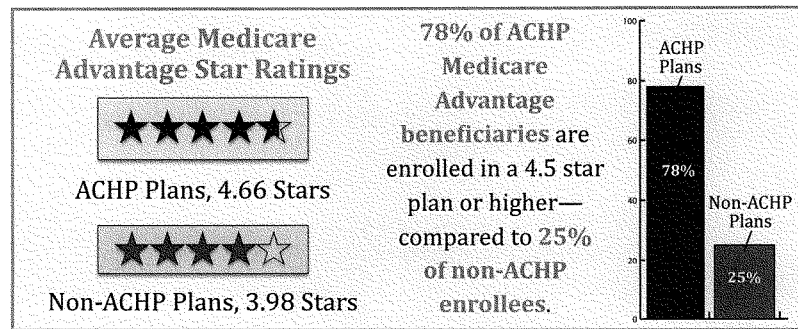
Average Medicare Advantage Star Ratings

★★★★☆

ACHP Plans, 4.66 Stars

★★★★☆

Non-ACHP Plans, 3.98 Stars

78% of ACHP Medicare Advantage beneficiaries are enrolled in a 4.5 star plan or higher—compared to 25% of non-ACHP enrollees.

100
80
60
40
20
0

ACHP Plans
78%

Non-ACHP Plans
25%